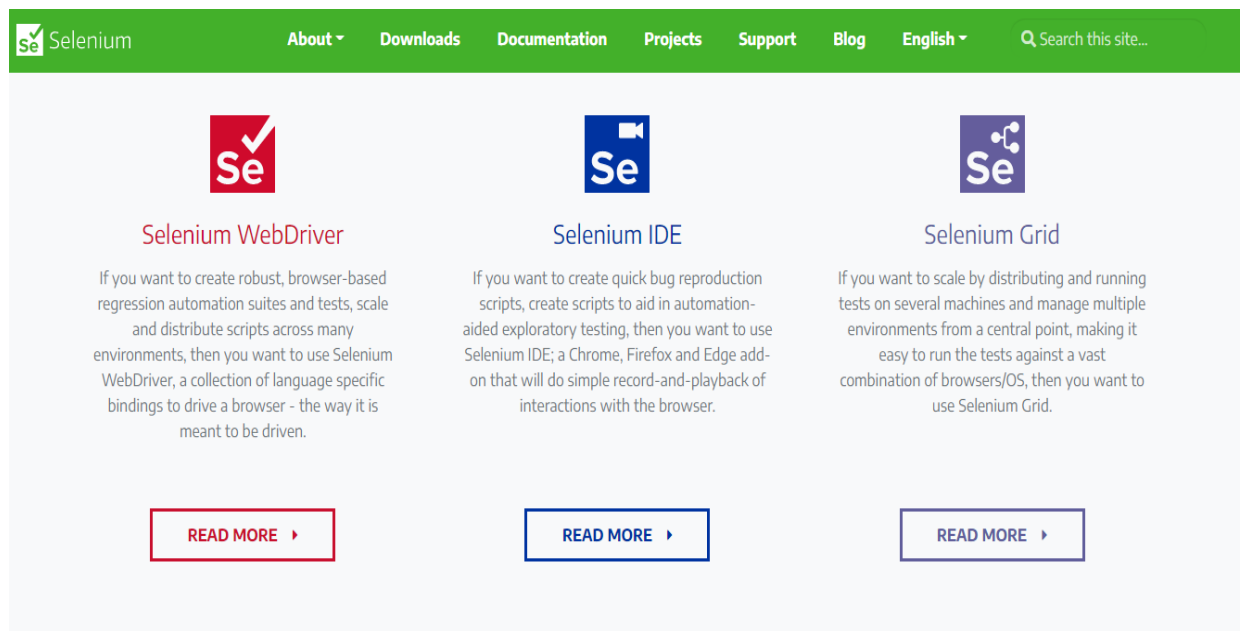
Se Selenium About Downloads Documentation Projects Support Blog English Search this site...

Se

Selenium WebDriver

If you want to create robust, browser-based regression automation suites and tests, scale and distribute scripts across many environments, then you want to use Selenium WebDriver, a collection of language specific bindings to drive a browser - the way it is meant to be driven.

READ MORE

Se

Selenium IDE

If you want to create quick bug reproduction scripts, create scripts to aid in automation-aided exploratory testing, then you want to use Selenium IDE; a Chrome, Firefox and Edge add-on that will do simple record-and-playback of interactions with the browser.

READ MORE

Se

Selenium Grid

If you want to scale by distributing and running tests on several machines and manage multiple environments from a central point, making it easy to run the tests against a vast combination of browsers/OS, then you want to use Selenium Grid.

READ MORE